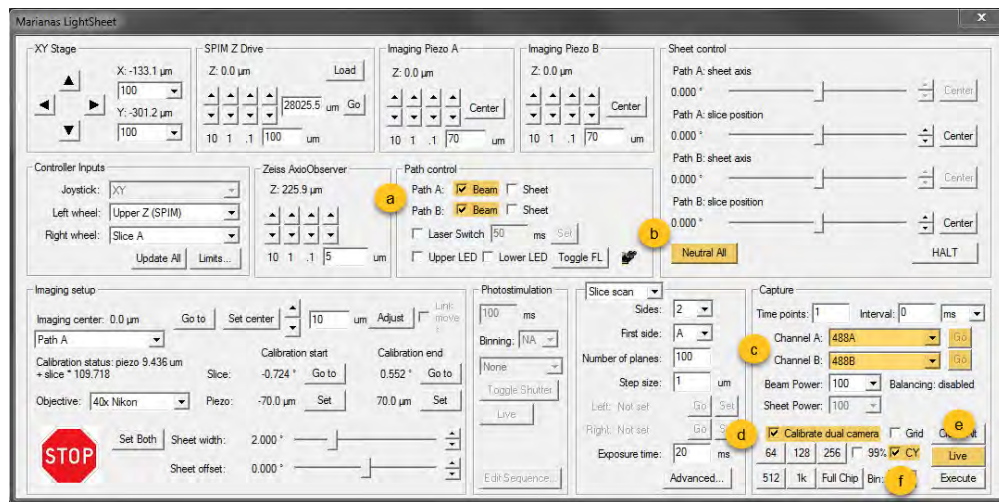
Marianas LightSheet

XY Stage
X: -133.1 µm
100
Y: -301.2 µm
100

SPIM Z Drive
Z: 0.0 µm
Load
28025.5 um Go
10 1 .1 100 um

Imaging Piezo A
Z: 0.0 µm
Center
10 1 .1 70 um

Imaging Piezo B
Z: 0.0 µm
Center
10 1 .1 70 um

Sheet control
Path A: sheet axis
0.000 ° Center
Path A: slice position
0.000 ° Center
Path B: sheet axis
0.000 ° Center
Path B: slice position
0.000 ° Center
Neutral All
HALT

Controller Inputs
Joystick: XY
Left wheel: Upper Z (SPIM)
Right wheel: Slice A
Update All Limits...

Zeiss AxioObserver
Z: 225.9 µm
10 1 .1 5 um

a
Path control
Path A: Beam Sheet
Path B: Beam Sheet
Laser Switch 50 ms Set
Upper LED Lower LED Toggle FL

b

Imaging setup
Imaging center: 0.0 µm Go to Set center
10 um Adjust Link move
Path A
Calibration status: piezo 9.436 um + slice * 109.718
Calibration start
Calibration end
Slice: -0.724 ° Go to 0.552 ° Go to
Objective: 40x Nikon Piezo: -70.0 µm Set 70.0 µm Set
STOP
Set Both Sheet width: 2.000 °
Sheet offset: 0.000 °

Photostimulation
100 ms
Binning: NA
None
Toggle Shutter
Live
Edit Sequence...

Slice scan
Sides: 2
First side: A
Number of planes: 100
Step size: 1 um
Left: Not set Go Set
Right: Not set Go Set
Exposure time: 20 ms
Advanced...

Capture
Time points: 1 Interval: 0 ms
c
Channel A: 488A Go
Channel B: 488B Go
Beam Power: 100 Balancing: disabled
Sheet Power: 100
d
Calibrate dual camera Grid
e
Capture
64 128 256 99% CY Live
512 1k Full Chip Bin:
f
Execute